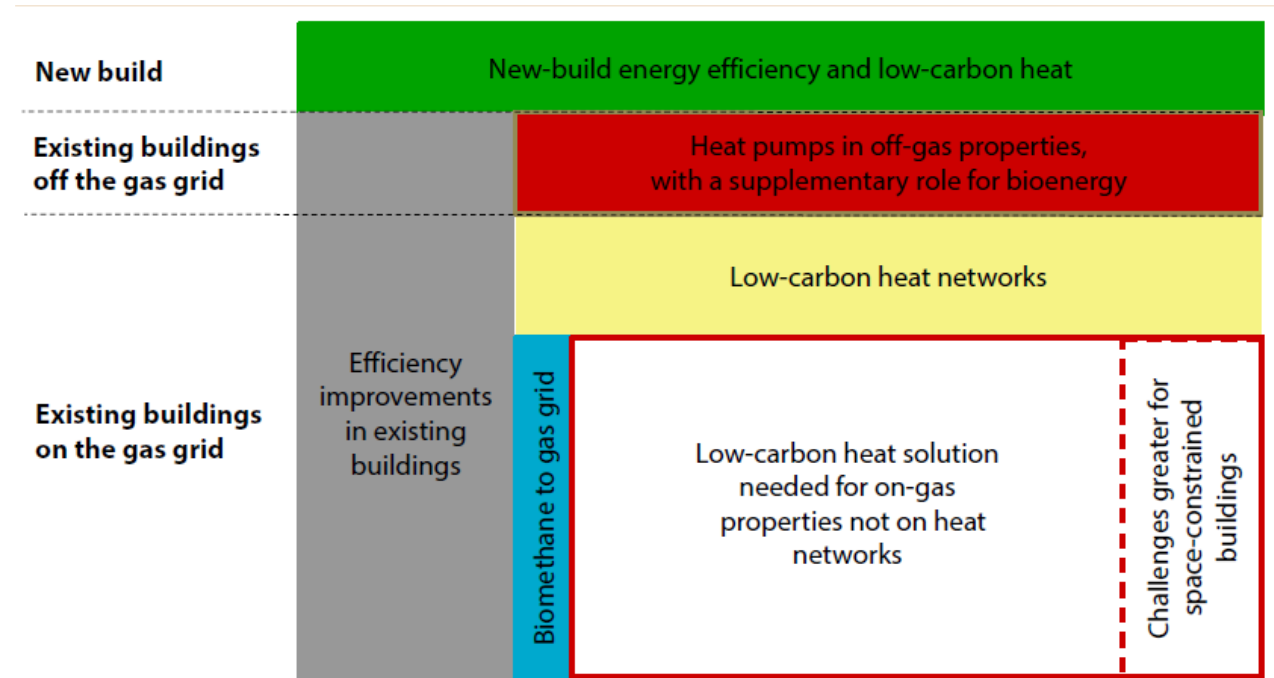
New build

New-build energy efficiency and low-carbon heat

Existing buildings off the gas grid

Heat pumps in off-gas properties, with a supplementary role for bioenergy

Low-carbon heat networks

Existing buildings on the gas grid

Efficiency improvements in existing buildings

Biomethane to gas grid

Low-carbon heat solution needed for on-gas properties not on heat networks

Challenges greater for space-constrained buildings